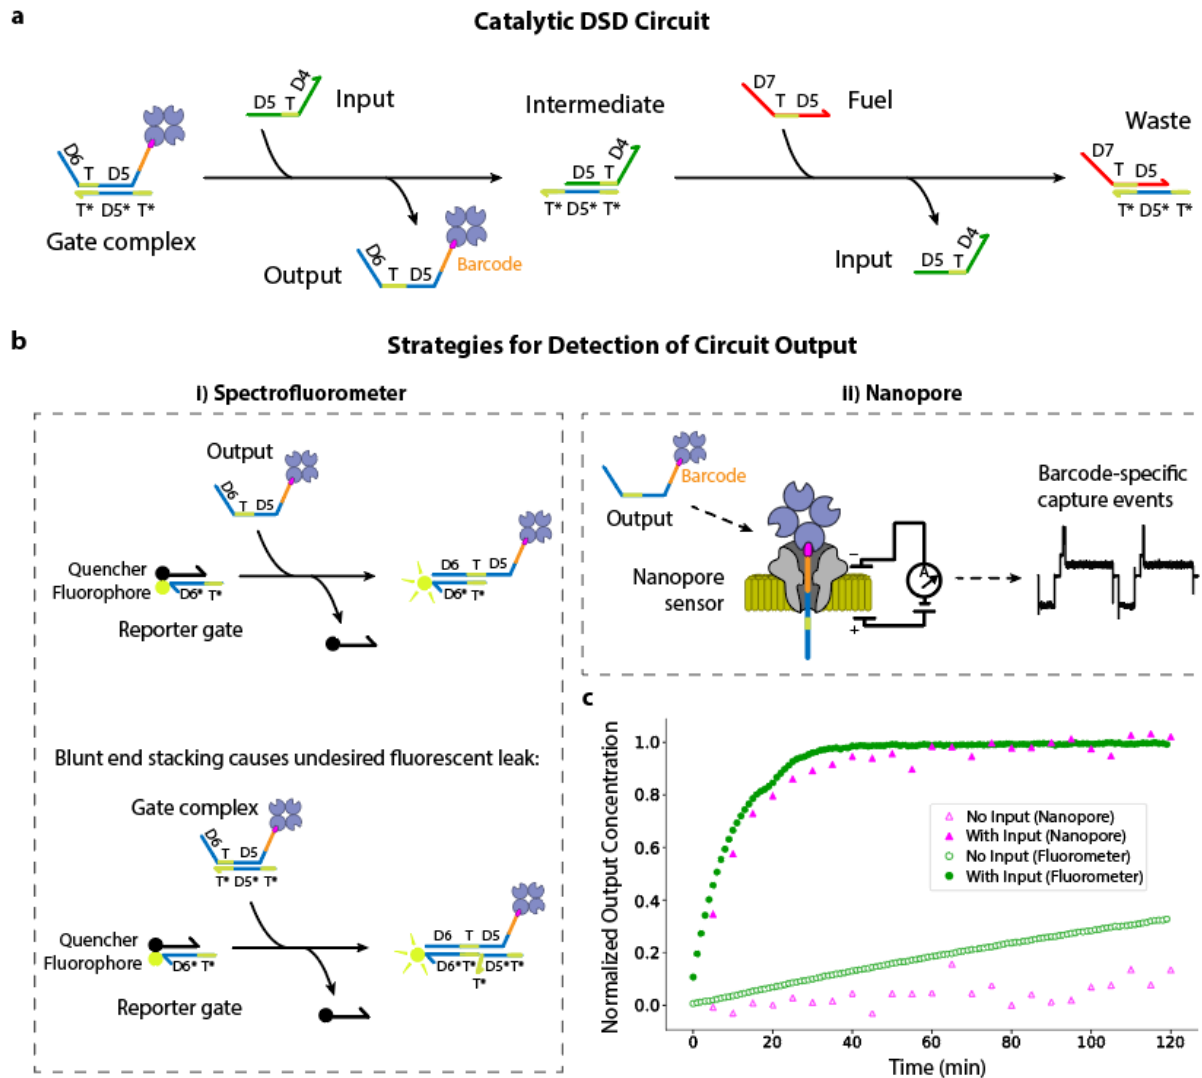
a

Catalytic DSD Circuit

D5 T D4 Input

Intermediate

D7 T D5 Fuel

Waste

D6 T D5

T* D5* T*

Gate complex

D5 T D4

T* D5* T*

D7 T D5

T* D5* T*

Output

D6 T D5 Barcode

Input D5 T D4

b

Strategies for Detection of Circuit Output

i) Spectrofluorometer

Output

D6 T D5

Quencher

Fluorophore

D6* T*

D6 T D5

D6* T*

Reporter gate

Blunt end stacking causes undesired fluorescent leak:

Gate complex

D6 T D5

T* D5* T*

Quencher

Fluorophore

D6* T*

D6 T D5

D6* T* D5* T*

T*

Reporter gate

ii) Nanopore

Barcode

Output

Nanopore sensor

−

+

Barcode-specific capture events

c

Normalized Output Concentration

1.0

0.8

0.6

0.4

0.2

0.0

0 20 40 60 80 100 120

Time (min)

No Input (Nanopore)

With Input (Nanopore)

No Input (Fluorometer)

With Input (Fluorometer)